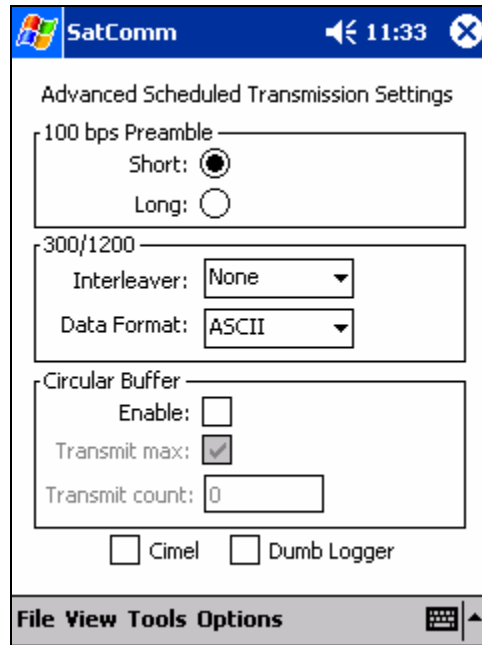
SatComm 11:33

Advanced Scheduled Transmission Settings

100 bps Preamble
Short:
Long:

300/1200
Interleaver: None
Data Format: ASCII

Circular Buffer
Enable:
Transmit max:
Transmit count: 0

Cimel Dumb Logger

File View Tools Options